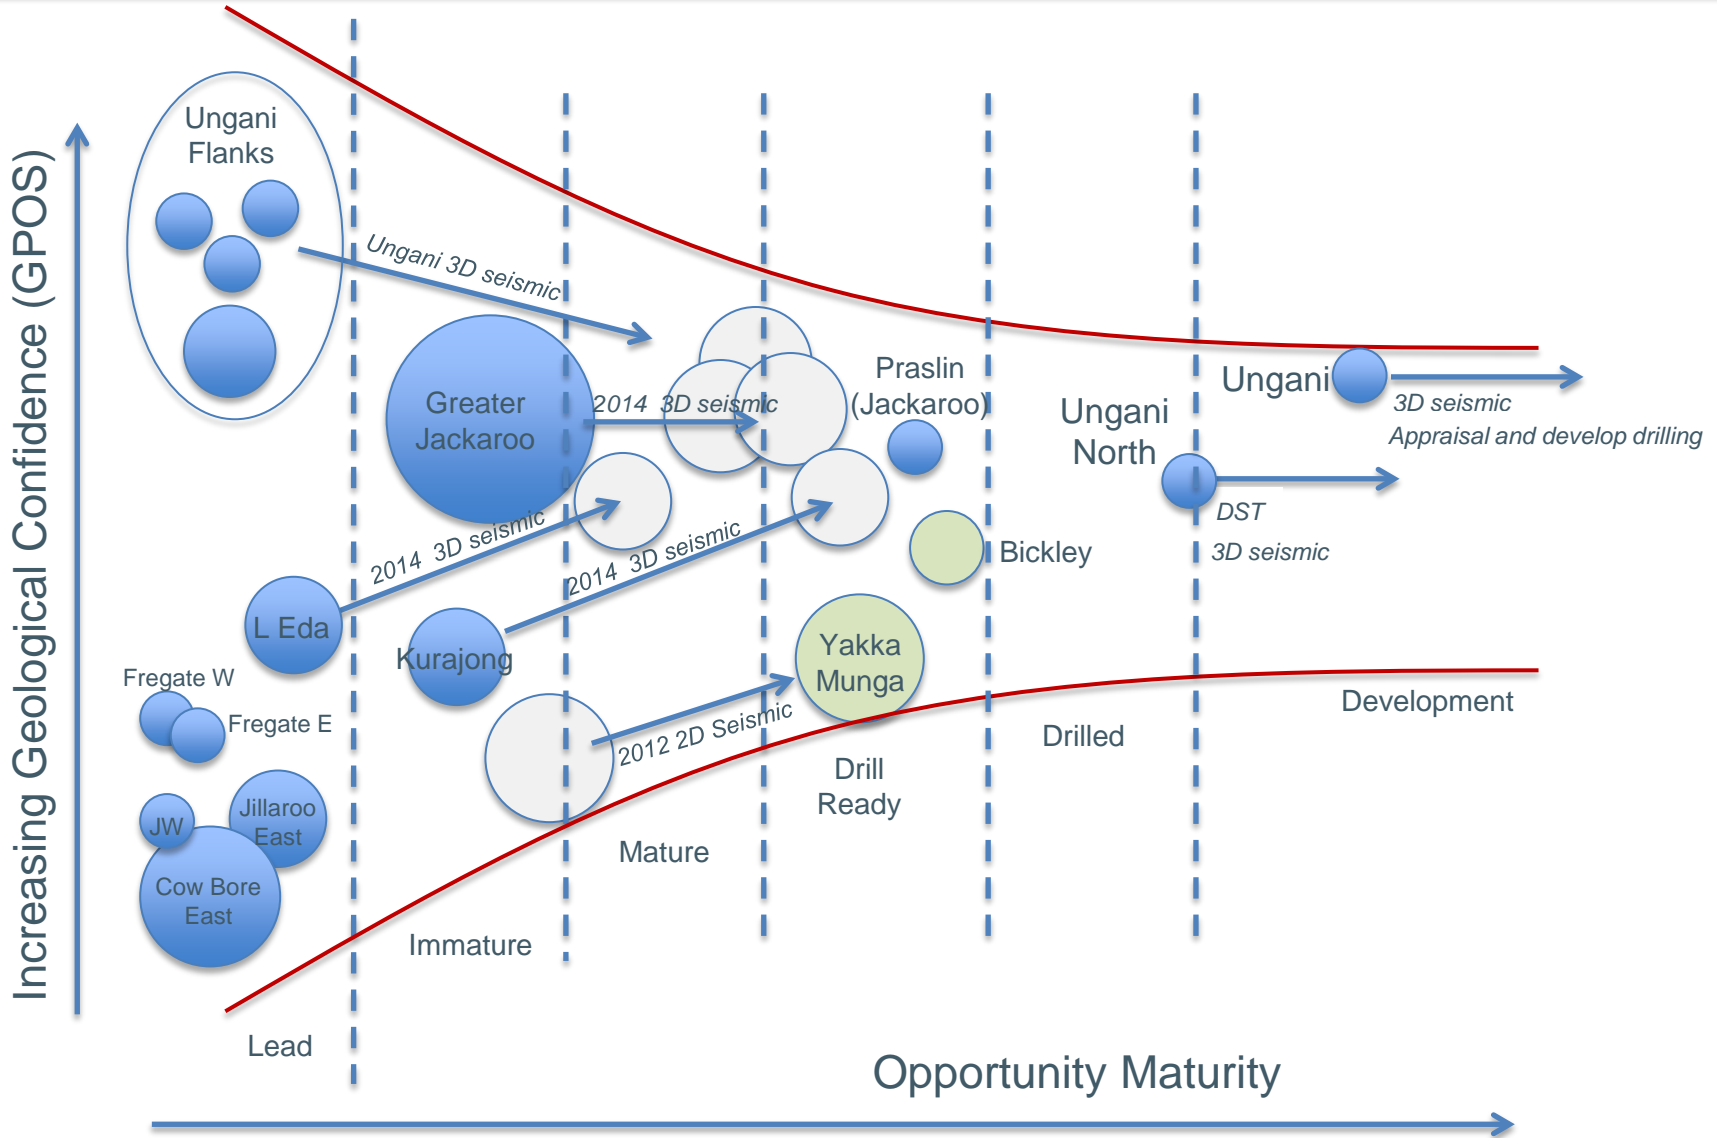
Increasing Geological Confidence (GPOS)

Ungani Flanks

Ungani 3D seismic

Greater Jackaroo

2014 3D seismic

Praslin (Jackaroo)

Ungani North

Ungani

3D seismic

Appraisal and develop drilling

DST

3D seismic

2014 3D seismic

2014 3D seismic

Bickley

L Eda

Kurajong

Yakka Munga

Fregate W

Fregate E

2012 2D Seismic

Development

Drilled

Drill Ready

JW

Jillaroo East

Cow Bore East

Mature

Immature

Lead

Opportunity Maturity